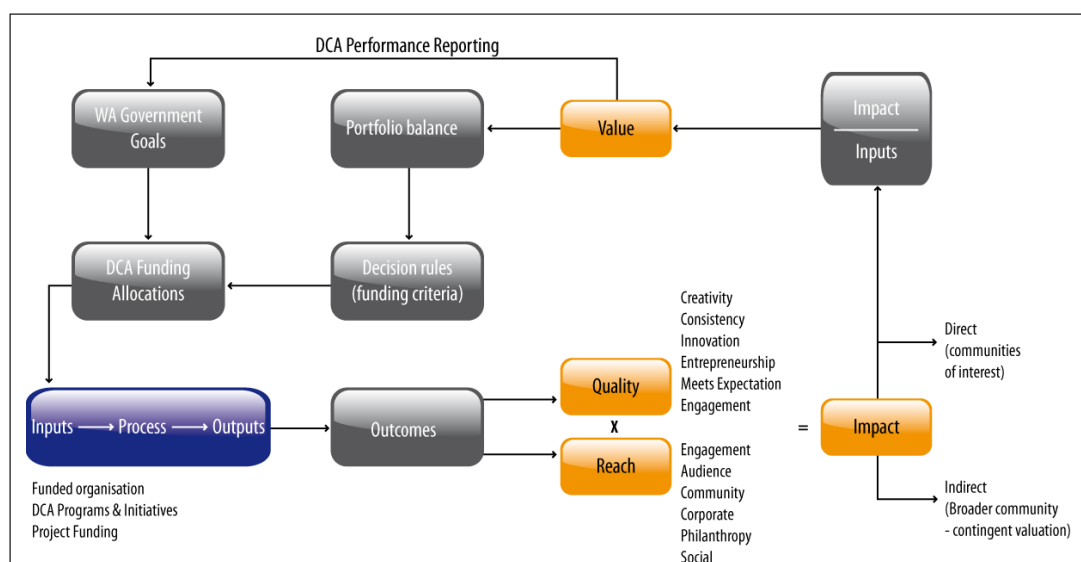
DCA Performance Reporting

WA Government Goals

Portfolio balance

Value

Impact

Inputs

DCA Funding Allocations

Decision rules (funding criteria)

Creativity
Consistency
Innovation
Entrepreneurship
Meets Expectation
Engagement

Direct (communities of interest)

Inputs ⟶ Process ⟶ Outputs

Outcomes

Quality

x

Reach

=

Impact

Engagement
Audience
Community
Corporate
Philanthropy
Social

Indirect (Broader community - contingent valuation)

Funded organisation
DCA Programs & Initiatives
Project Funding